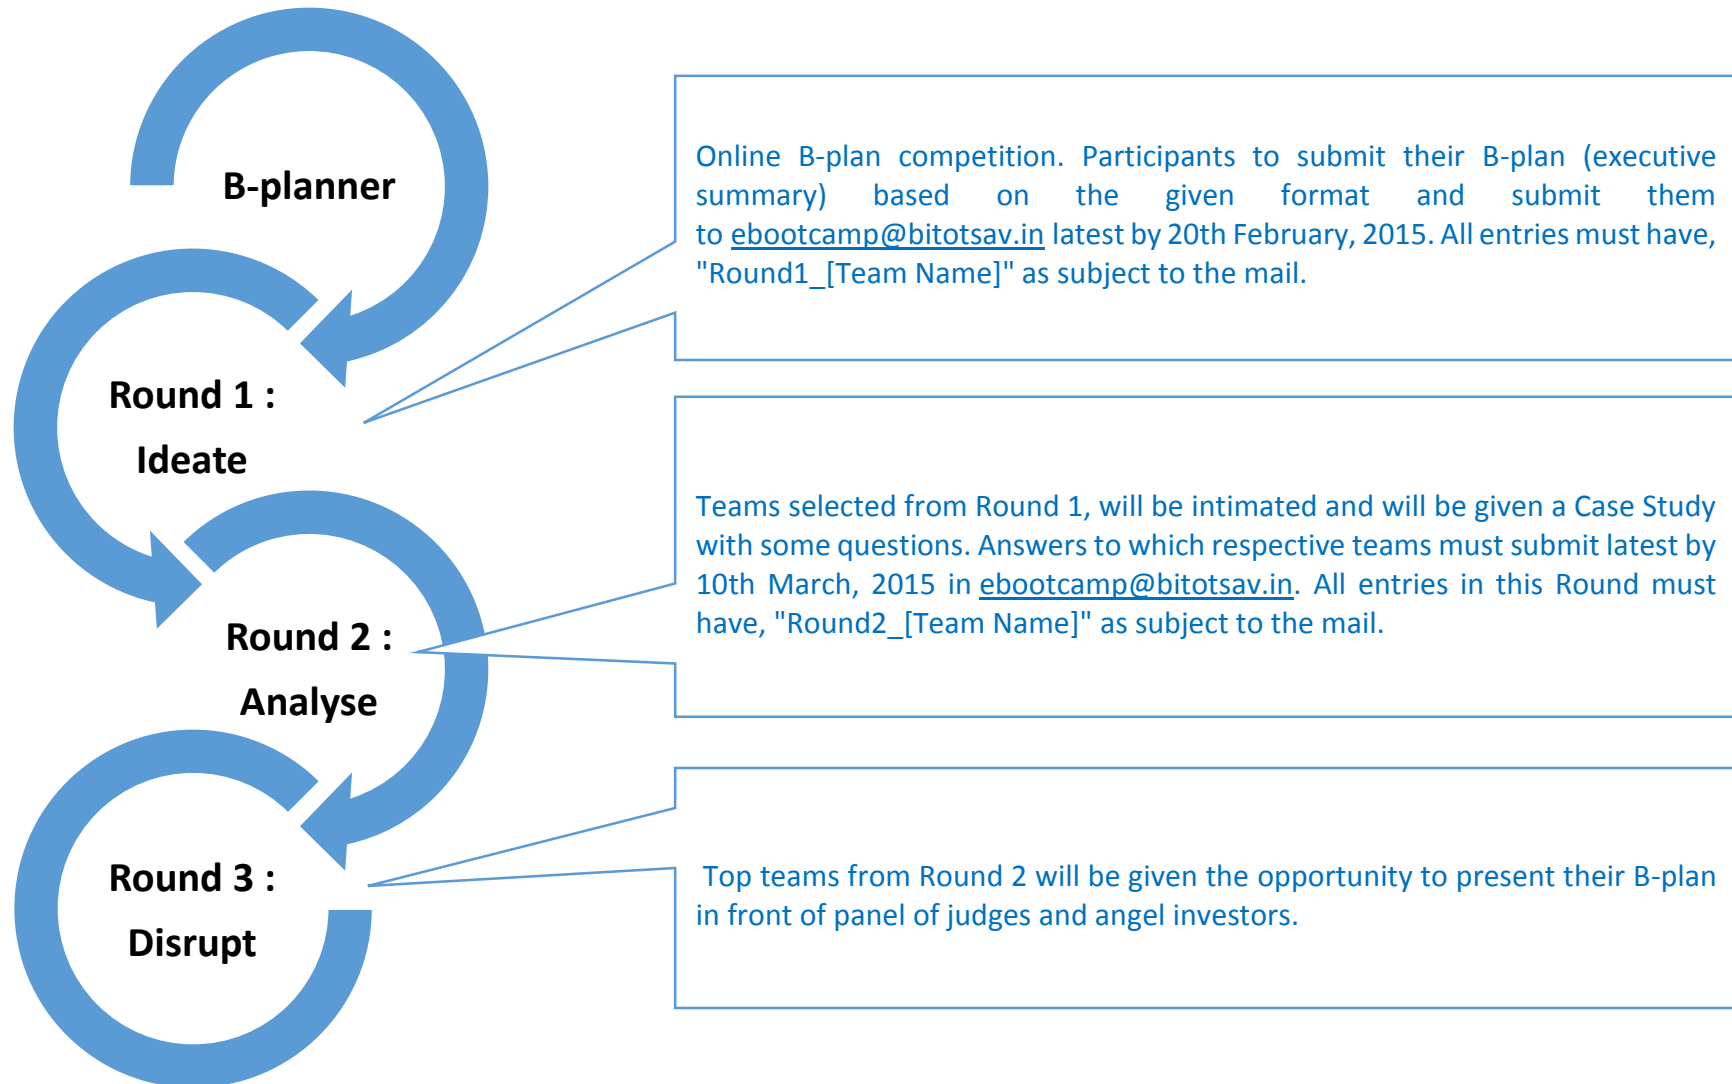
B-planner

Round 1 :
Ideate

Online B-plan competition. Participants to submit their B-plan (executive summary) based on the given format and submit them to ebootcamp@bitotsav.in latest by 20th February, 2015. All entries must have, "Round1_[Team Name]" as subject to the mail.

Round 2 :
Analyse

Teams selected from Round 1, will be intimated and will be given a Case Study with some questions. Answers to which respective teams must submit latest by 10th March, 2015 in ebootcamp@bitotsav.in. All entries in this Round must have, "Round2_[Team Name]" as subject to the mail.

Round 3 :
Disrupt

Top teams from Round 2 will be given the opportunity to present their B-plan in front of panel of judges and angel investors.